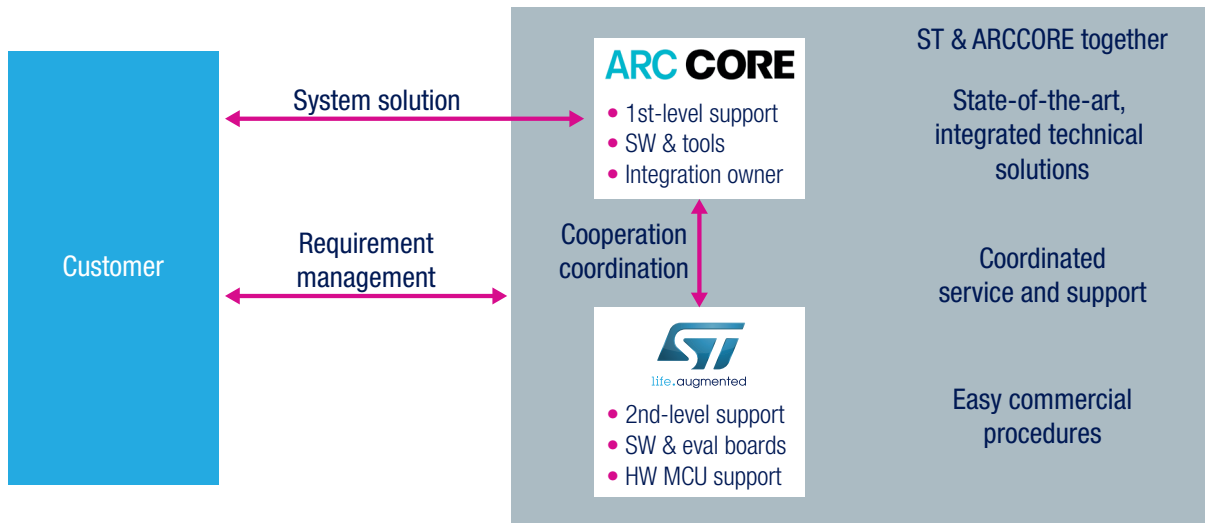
Customer

System solution

Requirement management

ARC CORE

• 1st-level support
• SW & tools
• Integration owner

Cooperation coordination

ST

life.augmented

• 2nd-level support
• SW & eval boards
• HW MCU support

ST & ARCCORE together

State-of-the-art, integrated technical solutions

Coordinated service and support

Easy commercial procedures